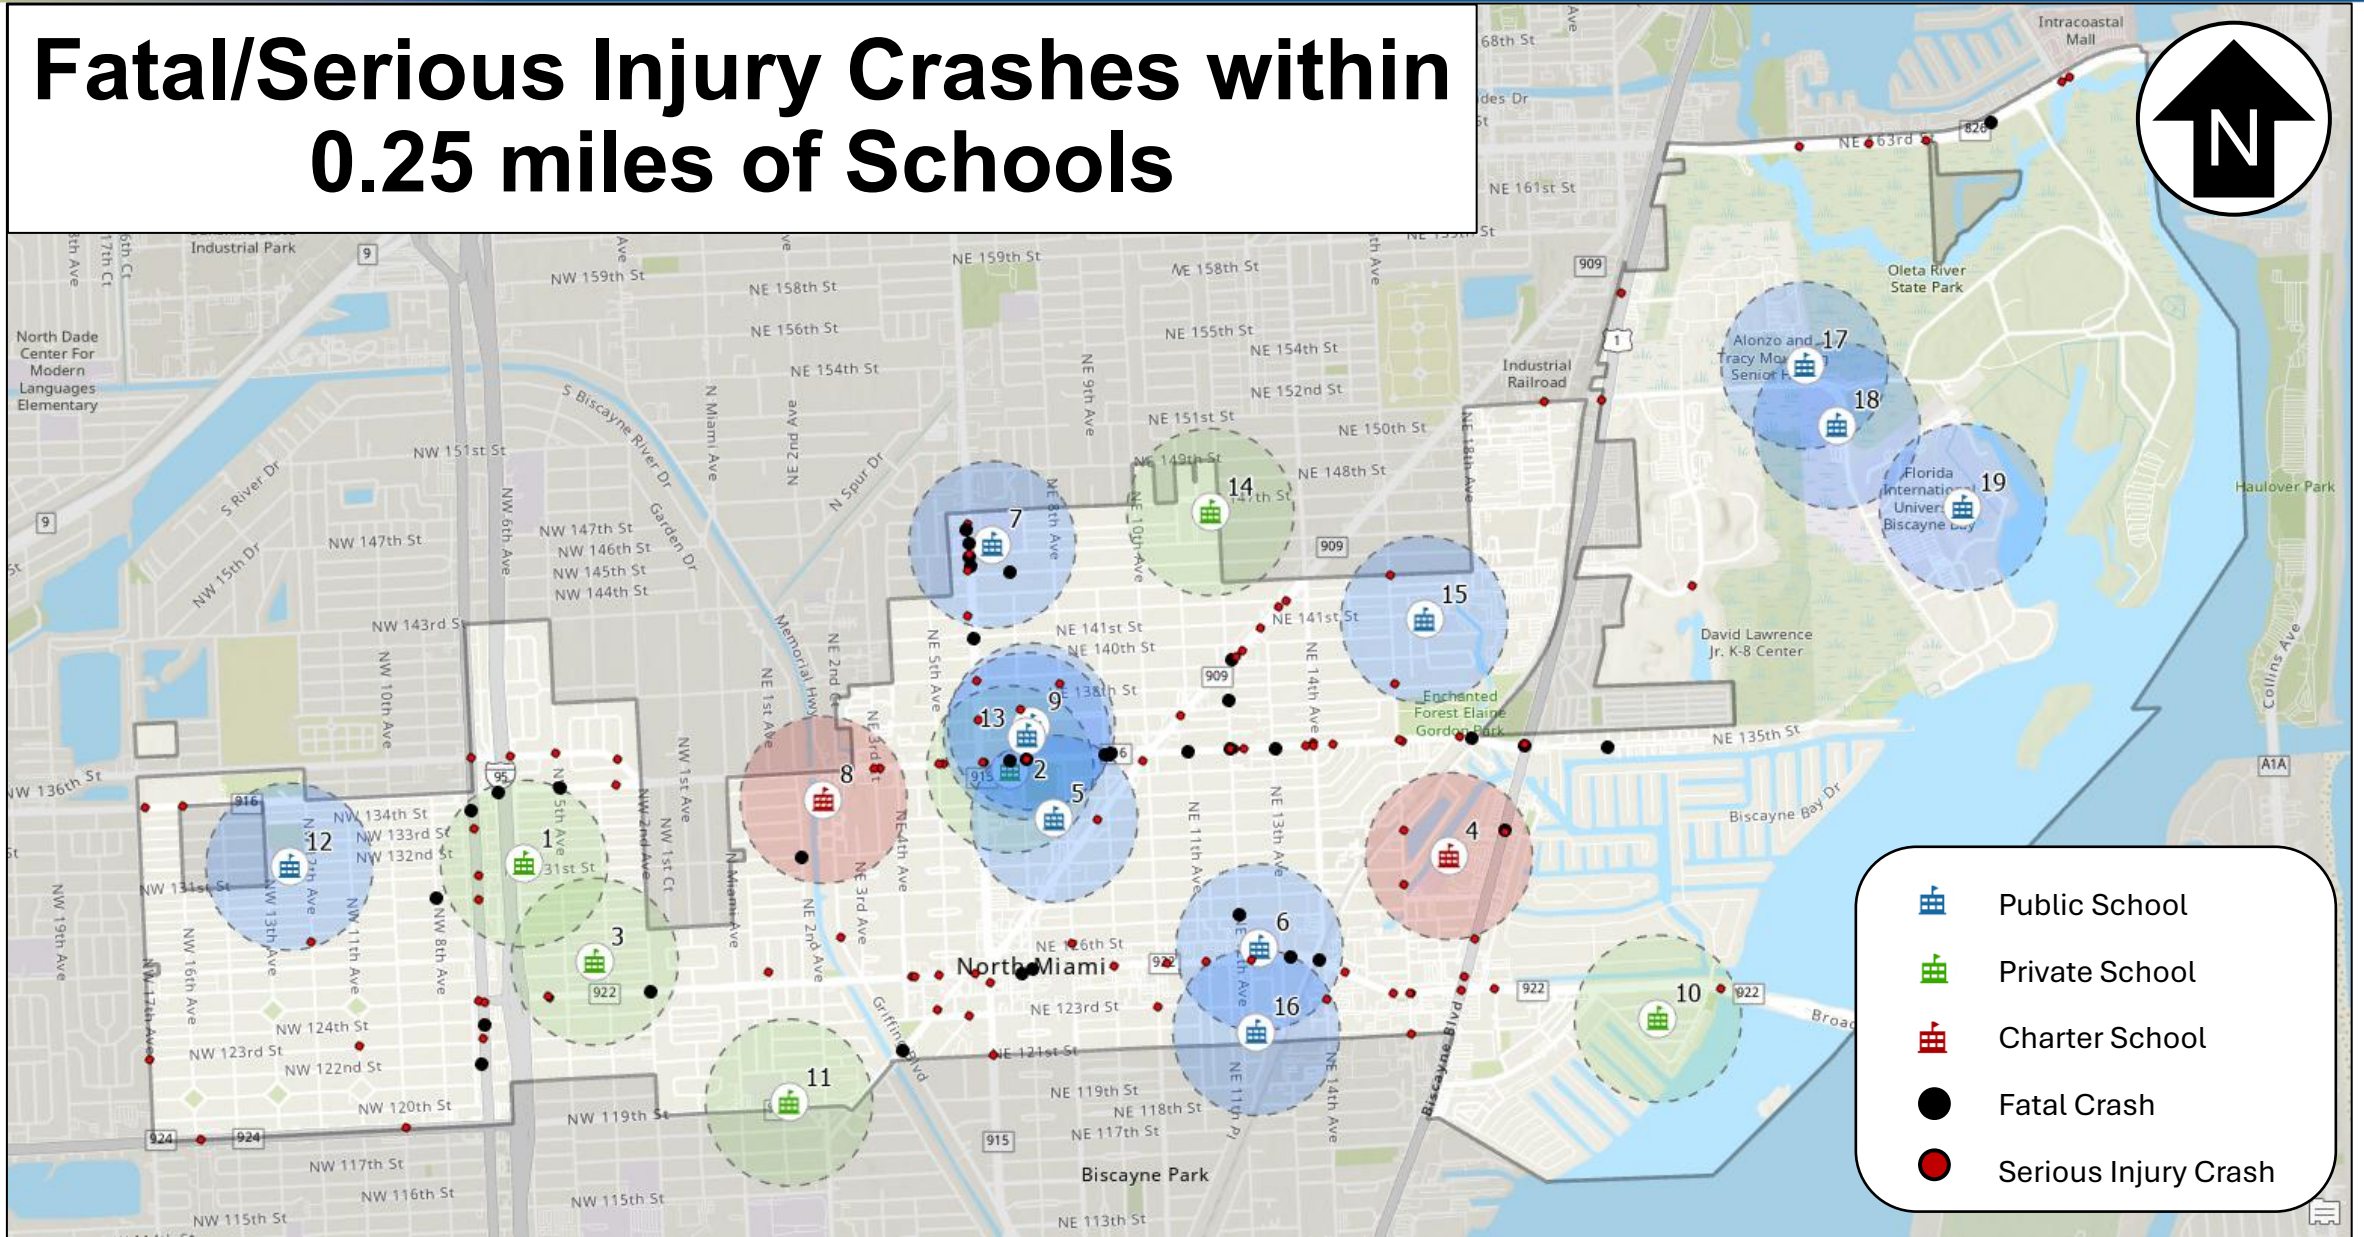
Fatal/Serious Injury Crashes within 0.25 miles of Schools

N

Public School
Private School
Charter School
Fatal Crash
Serious Injury Crash

1
2
3
4
5
6
7
8
9
10
11
12
13
14
15
16
17
18
19

North Miami
Biscayne Park
Industrial Park
North Dade Center For Modern Languages Elementary
Industrial Railroad
Oleta River State Park
Intracoastal Mall
Alonzo and Tracy Mo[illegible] Senior H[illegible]
Florida Internatio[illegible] Univer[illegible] Biscayne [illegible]
David Lawrence Jr. K-8 Center
Enchanted Forest Elaine Gordon Park
Haulover Park
Biscayne Bay Dr
Biscayne Blvd
Collins Ave
Griffing Blvd
Memorial Hwy
S Biscayne River Dr
Garden Dr
N Spur Dr
S River Dr
NW 15th Dr
N Miami Ave
NE 163rd St
NE 161st St
NE 159th St
NE 158th St
NE 156th St
NE 155th St
NE 154th St
NE 152nd St
NE 151st St
NE 150th St
NE 149th St
NE 148th St
NE 147th St
NE 141st St
NE 140th St
NE 138th St
NE 135th St
NE 126th St
NE 123rd St
NE 121st St
NE 119th St
NE 118th St
NE 117th St
NE 113th St
NW 159th St
NW 151st St
NW 147th St
NW 146th St
NW 145th St
NW 144th St
NW 143rd St
NW 136th St
NW 134th St
NW 133rd St
NW 132nd St
NW 131st St
NW 124th St
NW 123rd St
NW 122nd St
NW 120th St
NW 119th St
NW 117th St
NW 116th St
NW 115th St
NE 2nd Ave
NE 1st Ave
NE 3rd Ave
NE 4th Ave
NE 5th Ave
NE 8th Ave
NE 9th Ave
NE 10th Ave
NE 11th Ave
NE 13th Ave
NE 14th Ave
NE 18th Ave
NE 11th Pl
NW 1st Ave
NW 1st Ct
NW 2nd Ave
NW 5th Ave
NW 6th Ave
NW 8th Ave
NW 10th Ave
NW 11th Ave
NW 12th Ave
NW 13th Ave
NW 16th Ave
NW 17th Ave
NW 19th Ave
9
95
909
915
916
922
924
826
1
A1A